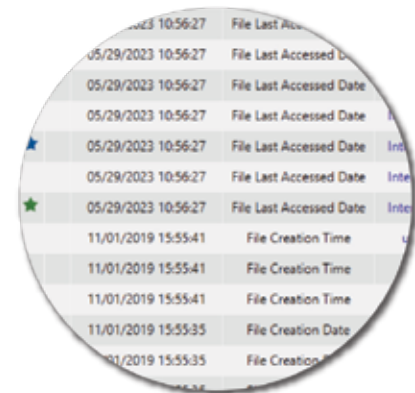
| | |
|---|---|
| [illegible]23 10:56:27 | File Last Acc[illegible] |
| 05/29/2023 10:56:27 | File Last Accessed D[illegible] |
| 05/29/2023 10:56:27 | File Last Accessed Date |
| 05/29/2023 10:56:27 | File Last Accessed Date |
| 05/29/2023 10:56:27 | File Last Accessed Date | Int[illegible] |
| 05/29/2023 10:56:27 | File Last Accessed Date | Inte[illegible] |
| 05/29/2023 10:56:27 | File Last Accessed Date | Inte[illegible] |
| 11/01/2019 15:55:41 | File Creation Time |
| 11/01/2019 15:55:41 | File Creation Time |
| 11/01/2019 15:55:41 | File Creation Time |
| 11/01/2019 15:55:35 | File Creation Date |
| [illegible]1/2019 15:55:35 | File Creation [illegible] |